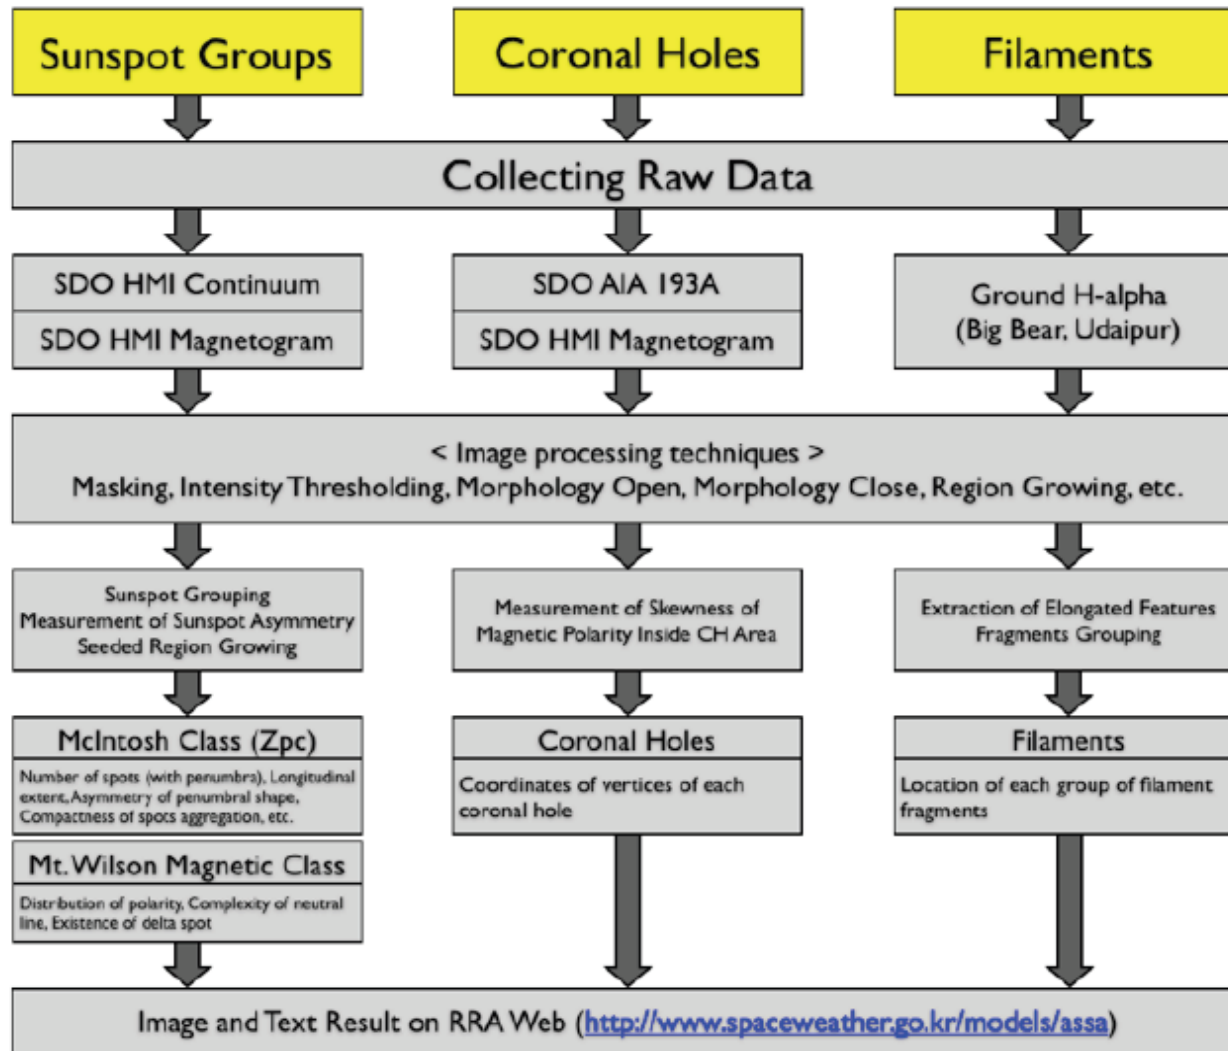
Sunspot Groups

Coronal Holes

Filaments

Collecting Raw Data

SDO HMI Continuum

SDO HMI Magnetogram

SDO AIA 193A

SDO HMI Magnetogram

Ground H-alpha (Big Bear, Udaipur)

< Image processing techniques >
Masking, Intensity Thresholding, Morphology Open, Morphology Close, Region Growing, etc.

Sunspot Grouping
Measurement of Sunspot Asymmetry
Seeded Region Growing

Measurement of Skewness of Magnetic Polarity Inside CH Area

Extraction of Elongated Features
Fragments Grouping

McIntosh Class (Zpc)

Number of spots (with penumbra), Longitudinal extent, Asymmetry of penumbral shape, Compactness of spots aggregation, etc.

Mt. Wilson Magnetic Class

Distribution of polarity, Complexity of neutral line, Existence of delta spot

Coronal Holes

Coordinates of vertices of each coronal hole

Filaments

Location of each group of filament fragments

Image and Text Result on RRA Web (http://www.spaceweather.go.kr/models/assa)